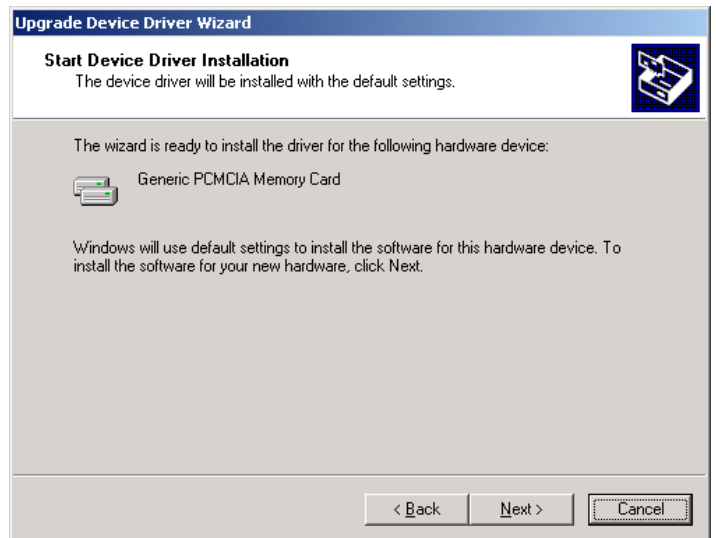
Upgrade Device Driver Wizard

Start Device Driver Installation
The device driver will be installed with the default settings.

The wizard is ready to install the driver for the following hardware device:

Generic PCMCIA Memory Card

Windows will use default settings to install the software for this hardware device. To install the software for your new hardware, click Next.

< Back
Next >
Cancel